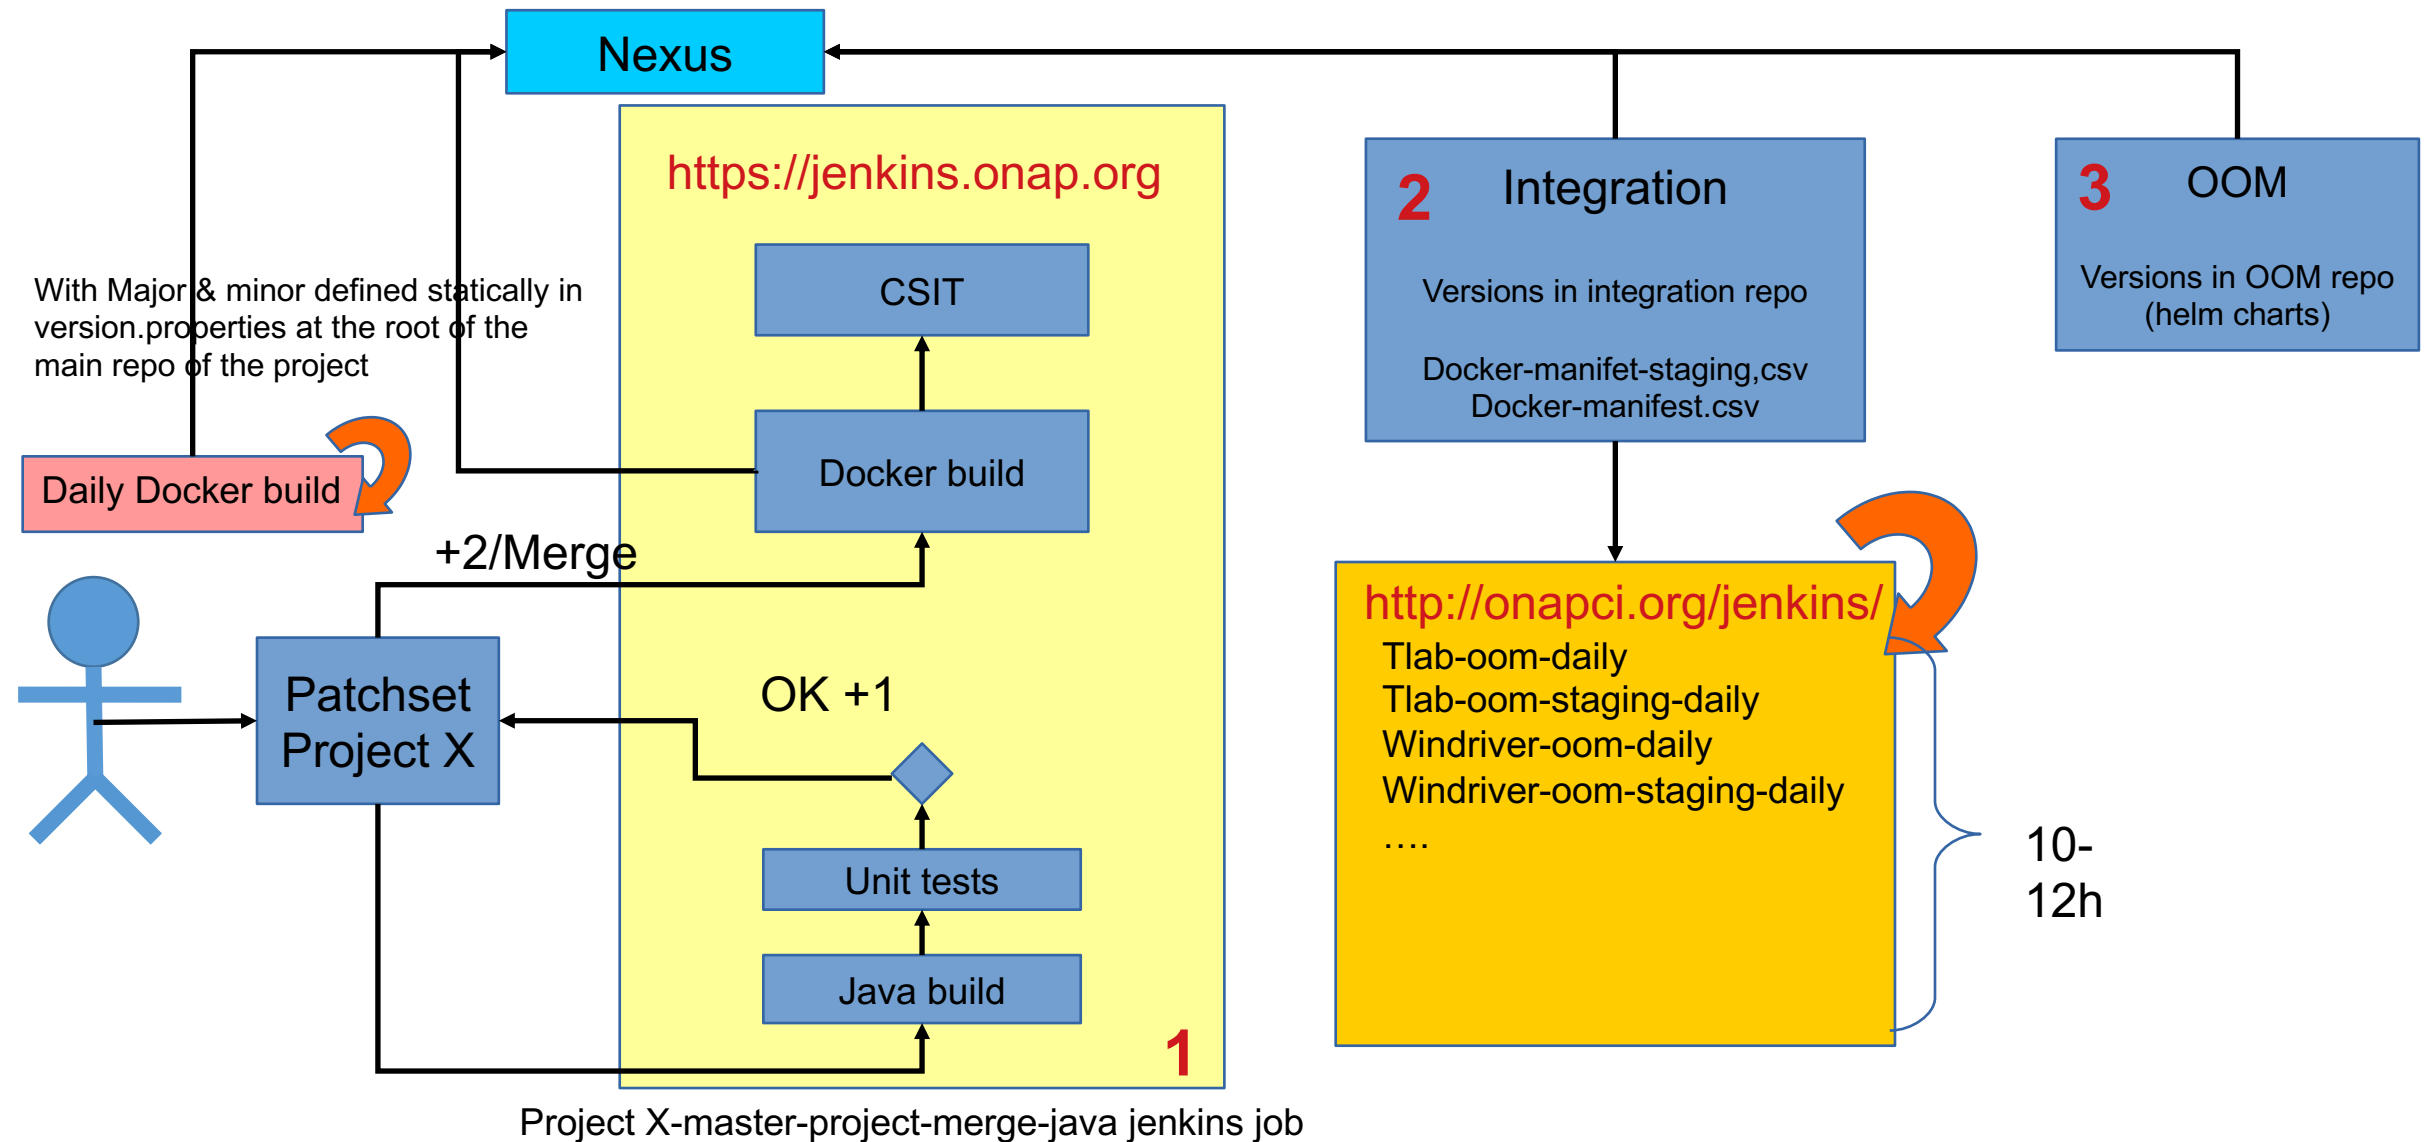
Nexus

https://jenkins.onap.org

CSIT

Docker build

2 Integration

Versions in integration repo

Docker-manifet-staging,csv
Docker-manifest.csv

3 OOM

Versions in OOM repo
(helm charts)

With Major & minor defined statically in version.properties at the root of the main repo of the project

Daily Docker build

+2/Merge

Patchset
Project X

OK +1

Unit tests

Java build

1

http://onapci.org/jenkins/
Tlab-oom-daily
Tlab-oom-staging-daily
Windriver-oom-daily
Windriver-oom-staging-daily
….

10-
12h

Project X-master-project-merge-java jenkins job